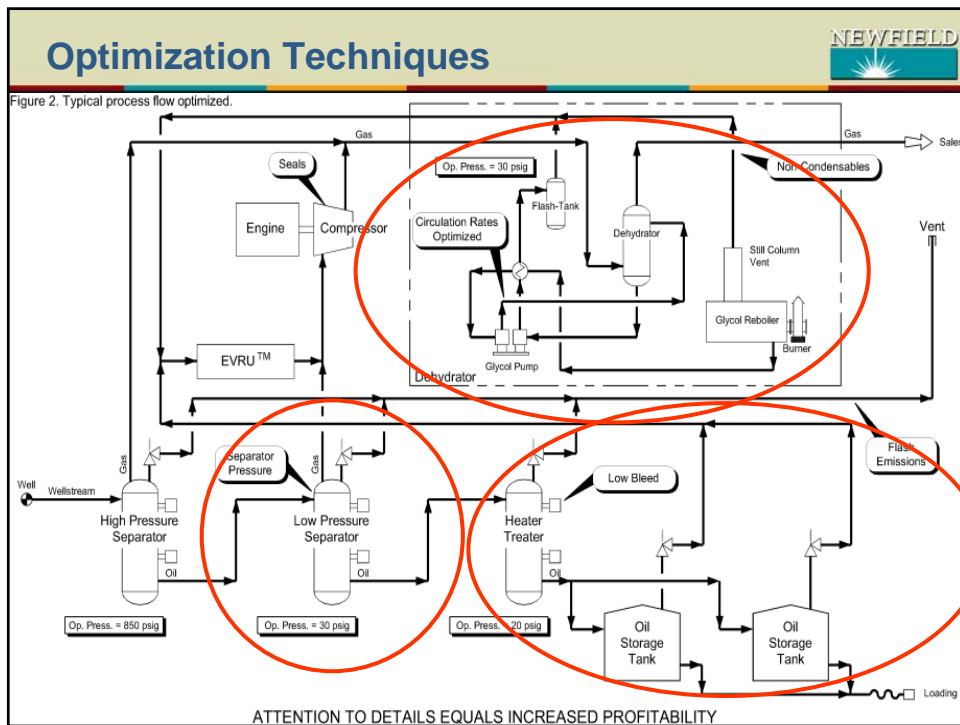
Optimization Techniques

NEWFIELD

Figure 2. Typical process flow optimized.

Gas

Gas

Sales

Seals

Op. Press. = 30 psig

Non-Condensables

Flash-Tank

Engine

Compressor

Circulation Rates Optimized

Dehydrator

Vent

Still Column Vent

Glycol Reboiler

Burner

Glycol Pump

EVRU$^{TM}$

Dehydrator

Flash Emissions

Gas

Separator Pressure

Gas

Low Bleed

Well

Wellstream

High Pressure Separator

Low Pressure Separator

Heater Treater

Oil

Oil

Oil

Op. Press. = 850 psig

Op. Press. = 30 psig

Op. Press. = 20 psig

Oil Storage Tank

Oil Storage Tank

Loading

ATTENTION TO DETAILS EQUALS INCREASED PROFITABILITY